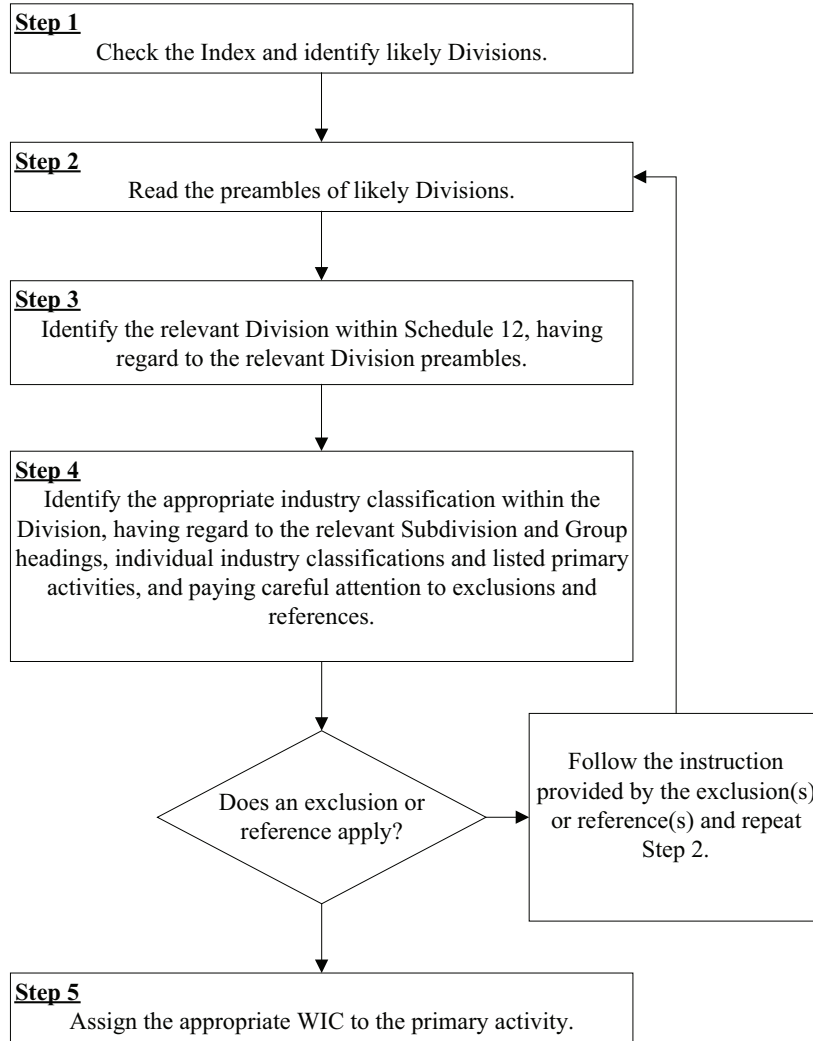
Step 1
Check the Index and identify likely Divisions.

Step 2
Read the preambles of likely Divisions.

Step 3
Identify the relevant Division within Schedule 12, having regard to the relevant Division preambles.

Step 4
Identify the appropriate industry classification within the Division, having regard to the relevant Subdivision and Group headings, individual industry classifications and listed primary activities, and paying careful attention to exclusions and references.

Does an exclusion or reference apply?

Follow the instruction provided by the exclusion(s) or reference(s) and repeat Step 2.

Step 5
Assign the appropriate WIC to the primary activity.